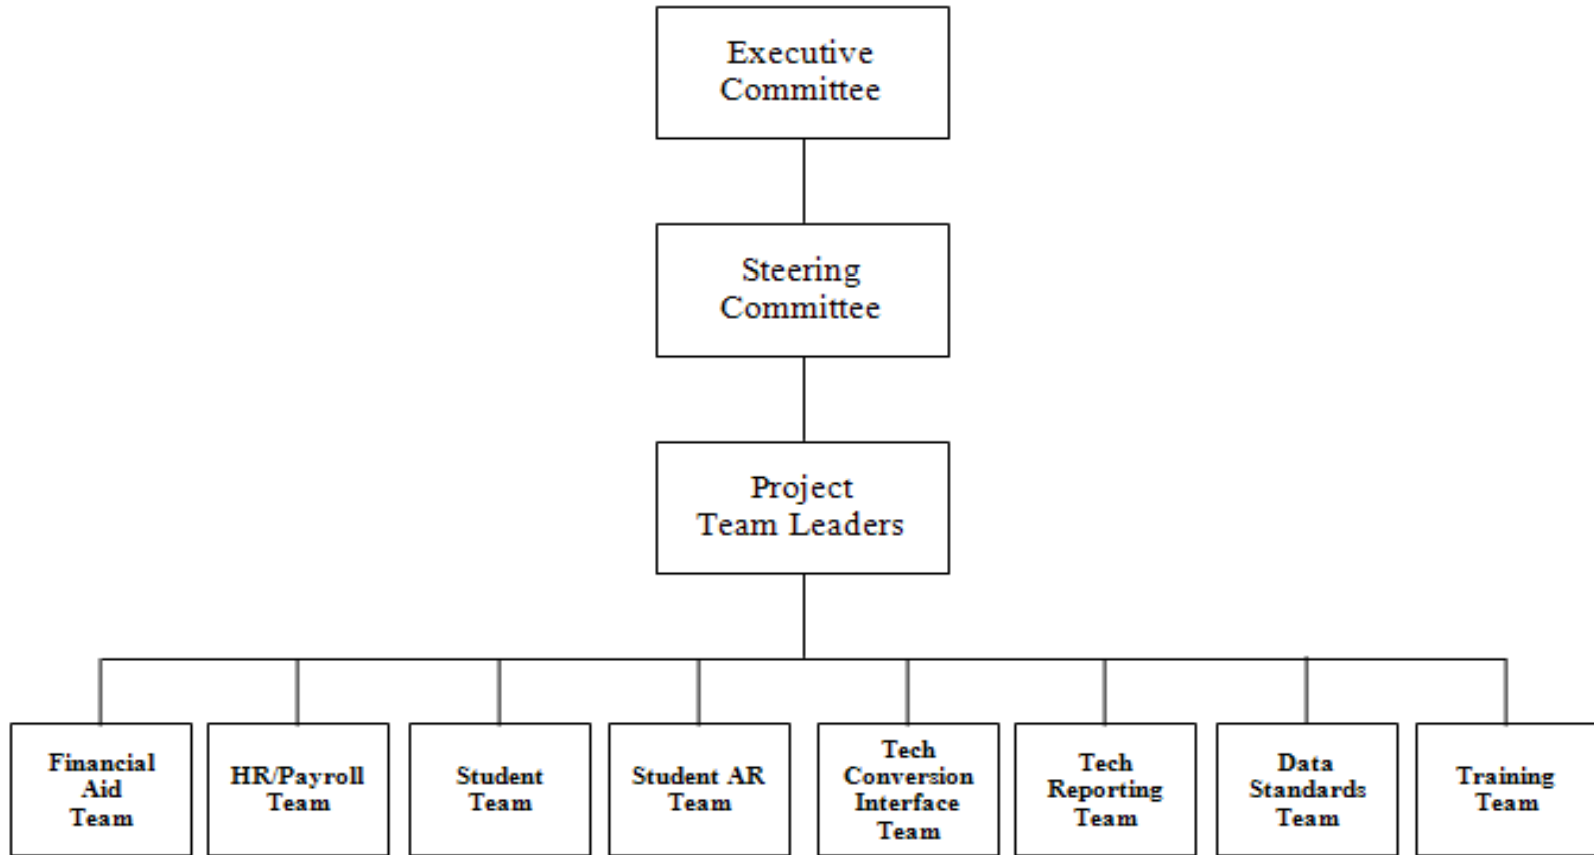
Executive Committee

Steering Committee

Project Team Leaders

Financial Aid Team

HR/Payroll Team

Student Team

Student AR Team

Tech Conversion Interface Team

Tech Reporting Team

Data Standards Team

Training Team